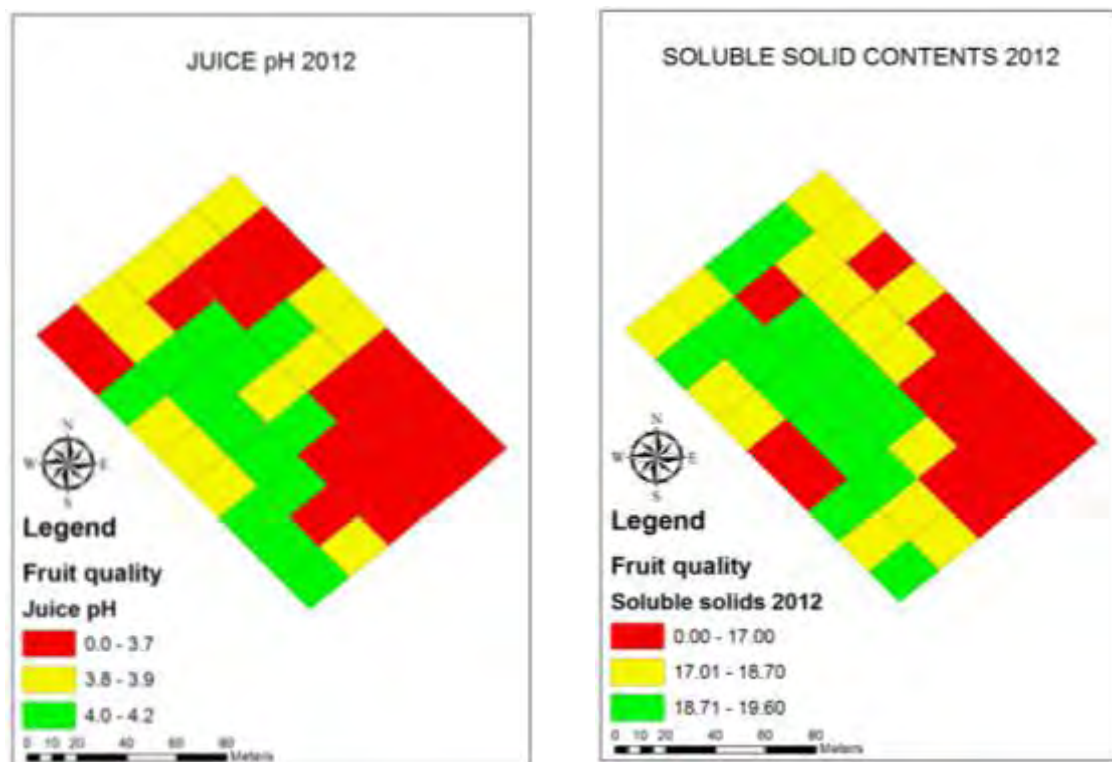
JUICE pH 2012

N
W E
S

Legend

Fruit quality

Juice pH

0.0 - 3.7

3.8 - 3.9

4.0 - 4.2

0 10 20 40 60 80 Meters

SOLUBLE SOLID CONTENTS 2012

N
W E
S

Legend

Fruit quality

Soluble solids 2012

0.00 - 17.00

17.01 - 18.70

18.71 - 19.60

0 10 20 40 60 80 Meters